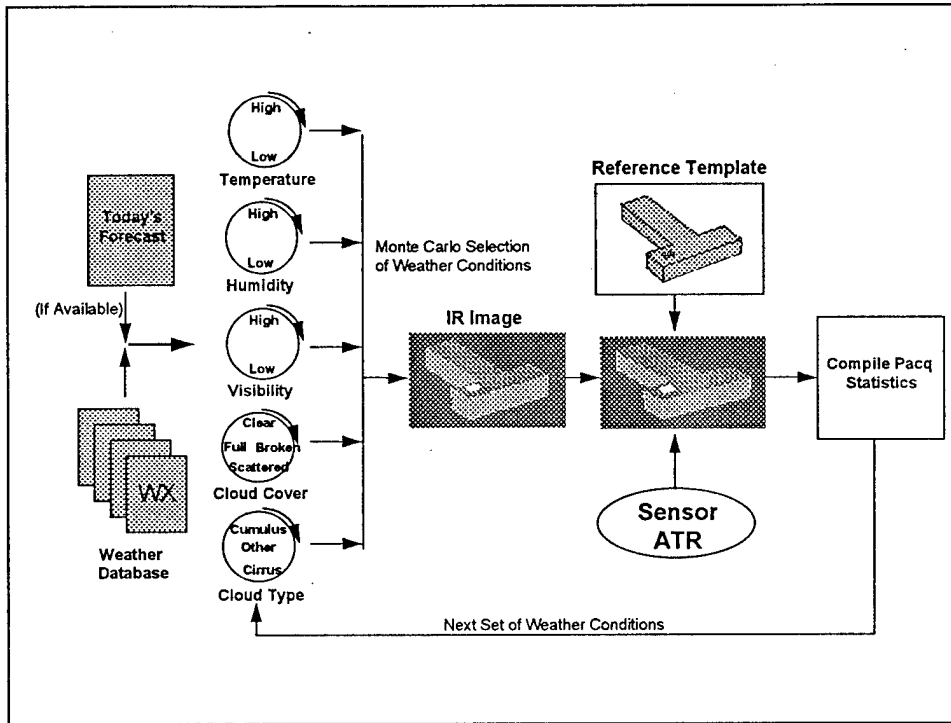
Today's Forecast

(If Available)

WX

Weather Database

High
Low
Temperature

High
Low
Humidity

High
Low
Visibility

Clear
Full Broken
Scattered
Cloud Cover

Cumulus
Other
Cirrus
Cloud Type

Monte Carlo Selection of Weather Conditions

IR Image

Reference Template

Sensor ATR

Compile Pacq Statistics

Next Set of Weather Conditions